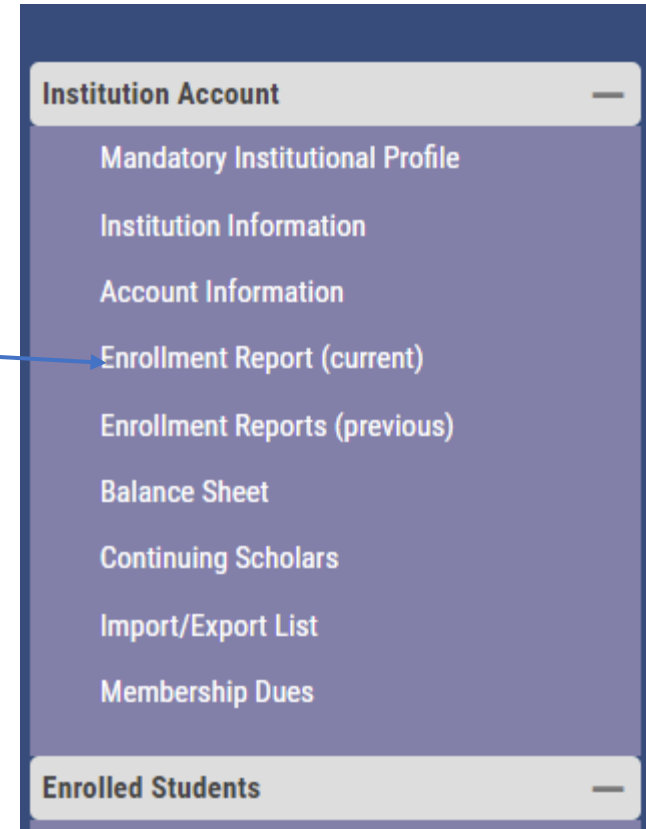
Institution Account —

Mandatory Institutional Profile

Institution Information

Account Information

Enrollment Report (current)

Enrollment Reports (previous)

Balance Sheet

Continuing Scholars

Import/Export List

Membership Dues

Enrolled Students —